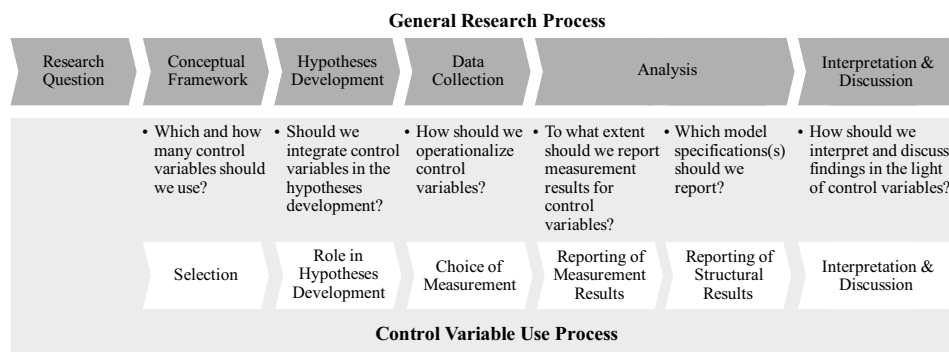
General Research Process

Research Question

Conceptual Framework

Hypotheses Development

Data Collection

Analysis

Interpretation & Discussion

• Which and how many control variables should we use?

• Should we integrate control variables in the hypotheses development?

• How should we operationalize control variables?

• To what extent should we report measurement results for control variables?

• Which model specifications(s) should we report?

• How should we interpret and discuss findings in the light of control variables?

Selection

Role in Hypotheses Development

Choice of Measurement

Reporting of Measurement Results

Reporting of Structural Results

Interpretation & Discussion

Control Variable Use Process